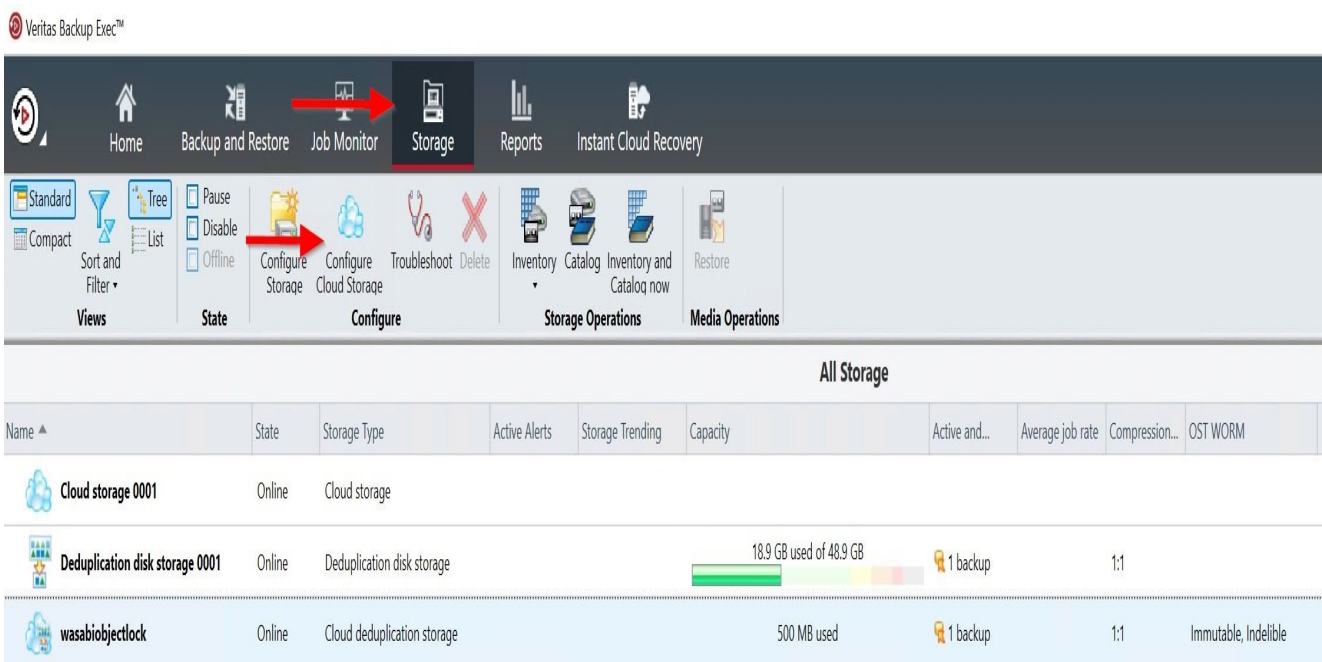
Veritas Backup Exec™

Home Backup and Restore Job Monitor Storage Reports Instant Cloud Recovery

Standard Compact Sort and Filter ▾ Tree List
Views

Pause Disable Offline
State

Configure Storage Configure Cloud Storage Troubleshoot Delete
Configure

Inventory ▾ Catalog Inventory and Catalog now
Storage Operations

Restore
Media Operations

All Storage

| Name ▲ | State | Storage Type | Active Alerts | Storage Trending | Capacity | Active and... | Average job rate | Compression... | OST WORM |
|---|---|---|---|---|---|---|---|---|---|
| Cloud storage 0001 | Online | Cloud storage | | | | | | | |
| Deduplication disk storage 0001 | Online | Deduplication disk storage | | | 18.9 GB used of 48.9 GB | 1 backup | | 1:1 | |
| wasabiobjectlock | Online | Cloud deduplication storage | | | 500 MB used | 1 backup | | 1:1 | Immutable, Indelible |